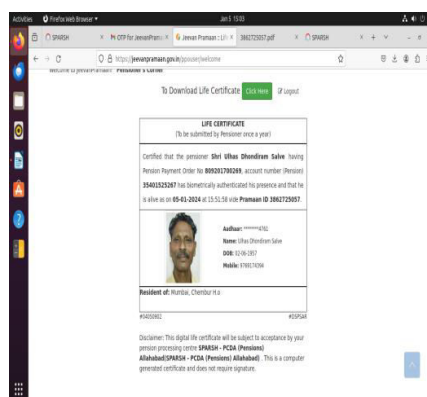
Activities Firefox Web Browser Jan 5 15:00

SPARSH
OTP for JeevanPram
Jeevan Pramaan : Lif
3862725057.pdf
SPARSH

https://jeevanpramaan.gov.in/ppouser/welcome

Welcome to JeevanPramaan : Pensioner's Corner

To Download Life Certificate Click Here Logout

LIFE CERTIFICATE
(To be submitted by Pensioner once a year)

Certified that the pensioner Shri Ulhas Dhondiram Salve having Pension Payment Order No 809201700269, account number (Pension) 35401525267 has biometrically authenticated his presence and that he is alive as on 05-01-2024 at 15:51:58 vide Pramaan ID 3862725057.

Aadhaar: ********6782
Name: Ulhas Dhondiram Salve
DOB: 02-06-1957
Mobile: 9769174396

Resident of: Mumbai, Chembur H.o

#34050902 #DSPSAF

Disclaimer: This digital life certificate will be subject to acceptance by your pension processing centre SPARSH - PCDA (Pensions) Allahabad(SPARSH - PCDA (Pensions) Allahabad) . This is a computer generated certificate and does not require signature.